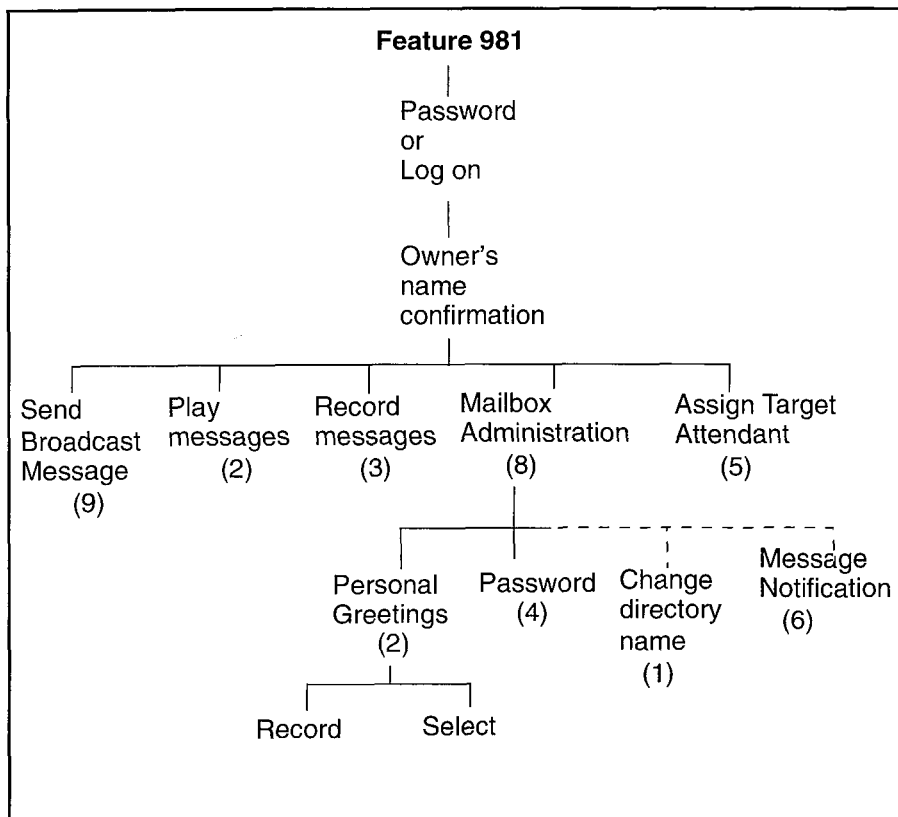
**Feature 981**

Password or Log on

Owner's name confirmation

Send Broadcast Message (9)

Play messages (2)

Record messages (3)

Mailbox Administration (8)

Assign Target Attendant (5)

Personal Greetings (2)

Password (4)

Change directory name (1)

Message Notification (6)

Record

Select